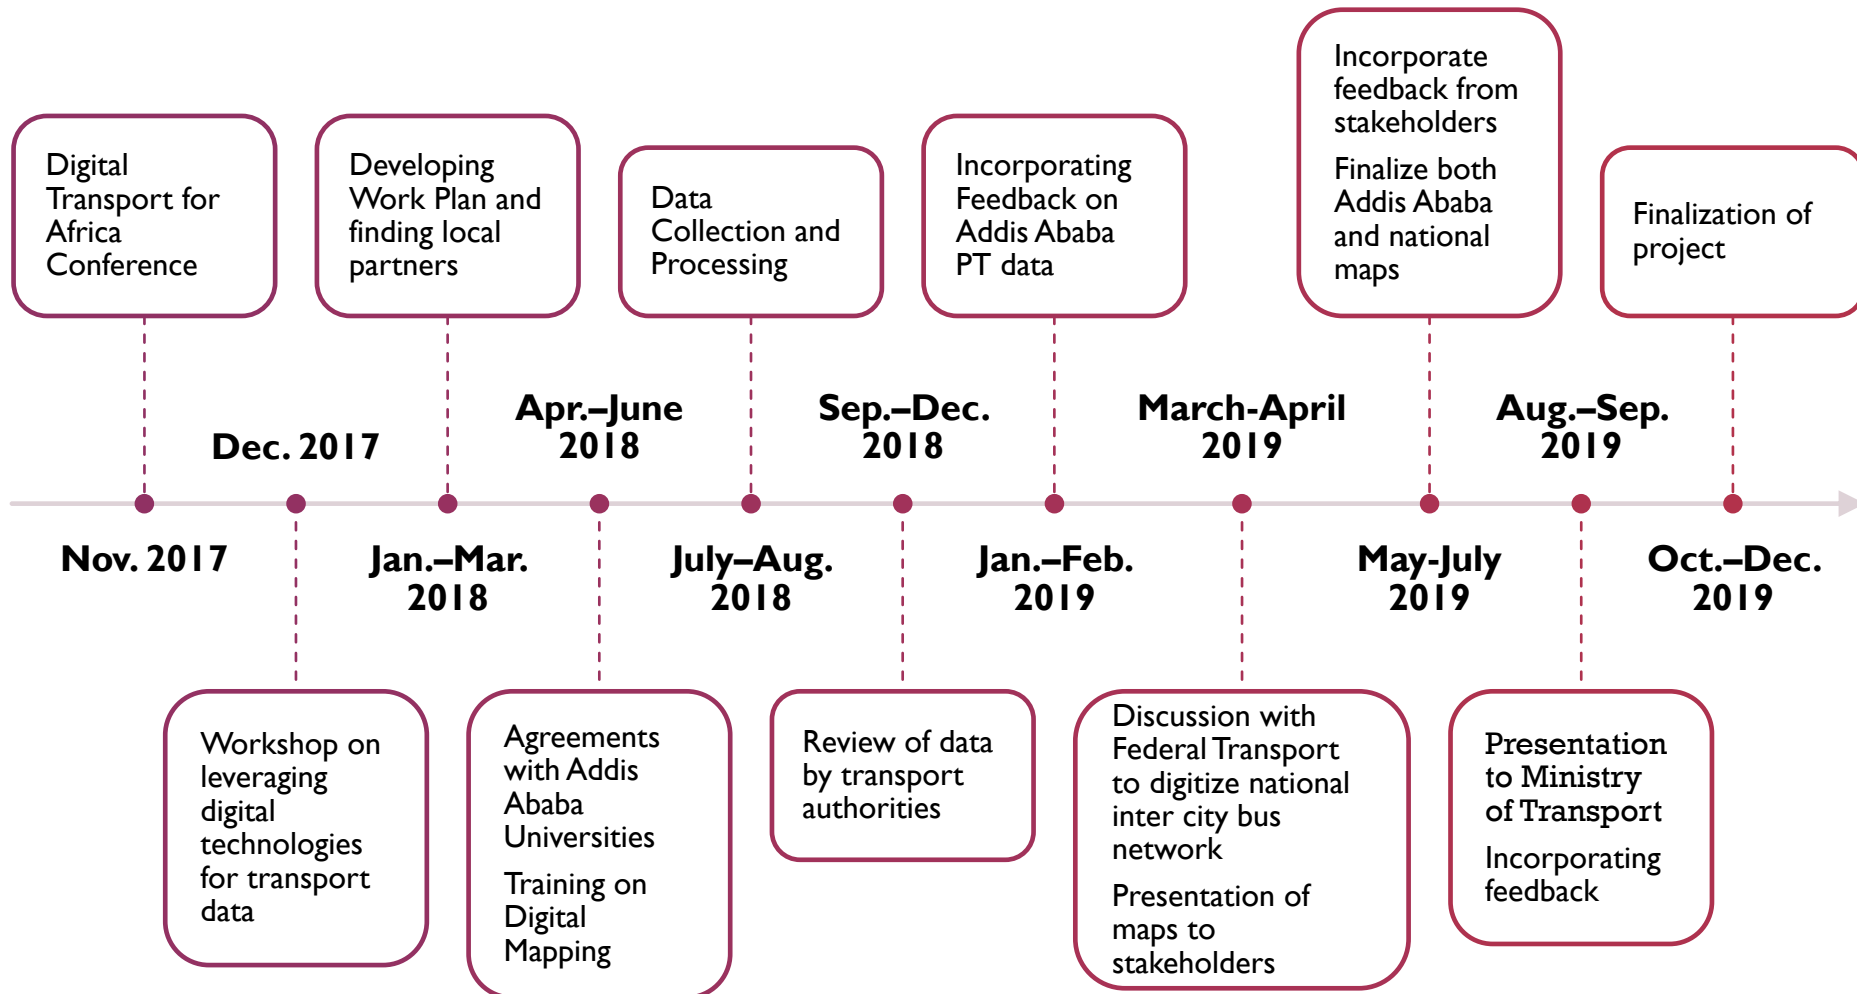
Digital Transport for Africa Conference

Developing Work Plan and finding local partners

Data Collection and Processing

Incorporating Feedback on Addis Ababa PT data

Incorporate feedback from stakeholders

Finalize both Addis Ababa and national maps

Finalization of project

Dec. 2017

Apr.–June 2018

Sep.–Dec. 2018

March-April 2019

Aug.–Sep. 2019

Nov. 2017

Jan.–Mar. 2018

July–Aug. 2018

Jan.–Feb. 2019

May-July 2019

Oct.–Dec. 2019

Workshop on leveraging digital technologies for transport data

Agreements with Addis Ababa Universities

Training on Digital Mapping

Review of data by transport authorities

Discussion with Federal Transport to digitize national inter city bus network

Presentation of maps to stakeholders

Presentation to Ministry of Transport

Incorporating feedback